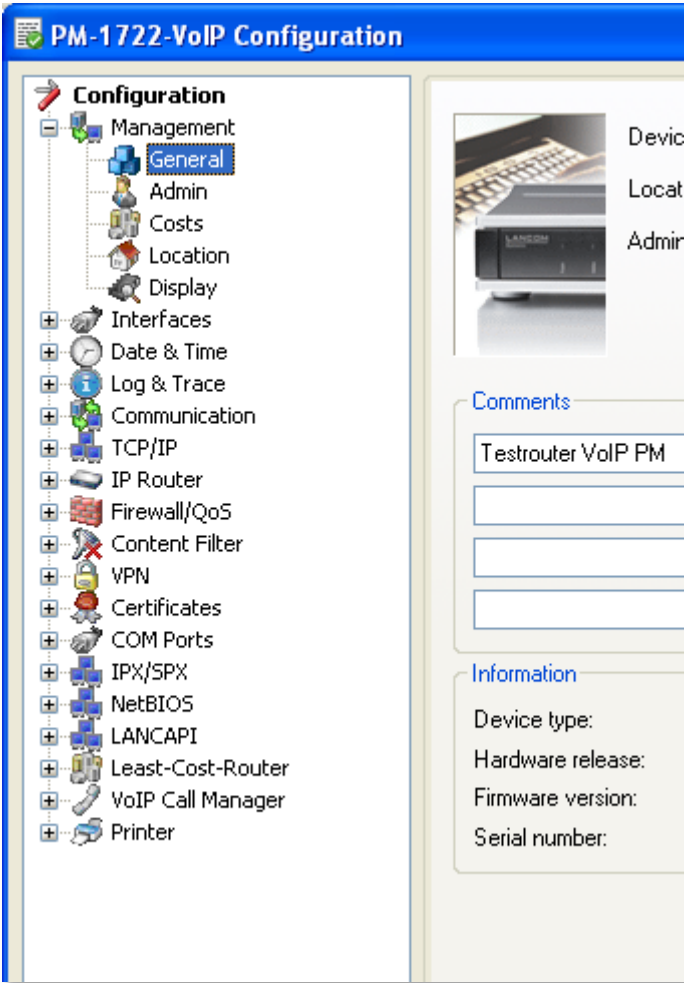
PM-1722-VoIP Configuration

Configuration
Management
General
Admin
Costs
Location
Display
Interfaces
Date & Time
Log & Trace
Communication
TCP/IP
IP Router
Firewall/QoS
Content Filter
VPN
Certificates
COM Ports
IPX/SPX
NetBIOS
LANCAPI
Least-Cost-Router
VoIP Call Manager
Printer

LANCOM

Devic
Locat
Admir

Comments
Testrouter VoIP PM

Information
Device type:
Hardware release:
Firmware version:
Serial number: